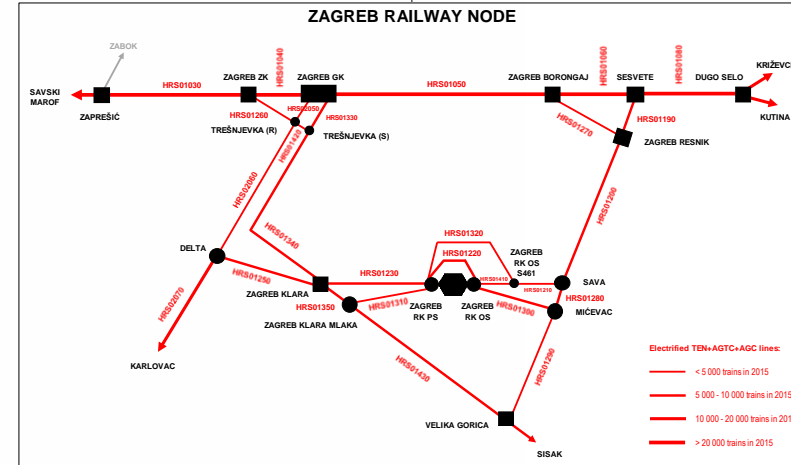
ZAGREB RAILWAY NODE

ZABOK
SAVSKI MAROF
HRS01030
ZAGREB ZK
HRS01040
ZAGREB GK
HRS01050
ZAGREB BORONGAJ
HRS01060
SESVETE
HRS01080
DUGO SELO
KRIŽEVCI
KUTINA
ZAPREŠIĆ
HRS01260
HRS02050
HRS01330
TREŠNJEVKA (R)
TREŠNJEVKA (S)
HRS01270
HRS01190
ZAGREB RESNIK
HRS01240
HRS02060
HRS01340
HRS01290
HRS01320
HRS01220
ZAGREB RK OS S461
DELTA
HRS01250
HRS01230
HRS01410
HRS01210
SAVA
ZAGREB KLARA
HRS01310
ZAGREB RK PS
ZAGREB RK OS
HRS01280
HRS01300
MIČEVAC
HRS01350
HRS02070
ZAGREB KLARA MLAKA
HRS01430
HRS01290
KARLOVAC
VELIKA GORICA
SISAK

Electrified TEN+AGTC+AGC lines:
< 5 000 trains in 2015
5 000 - 10 000 trains in 2015
10 000 - 20 000 trains in 201
> 20 000 trains in 2015